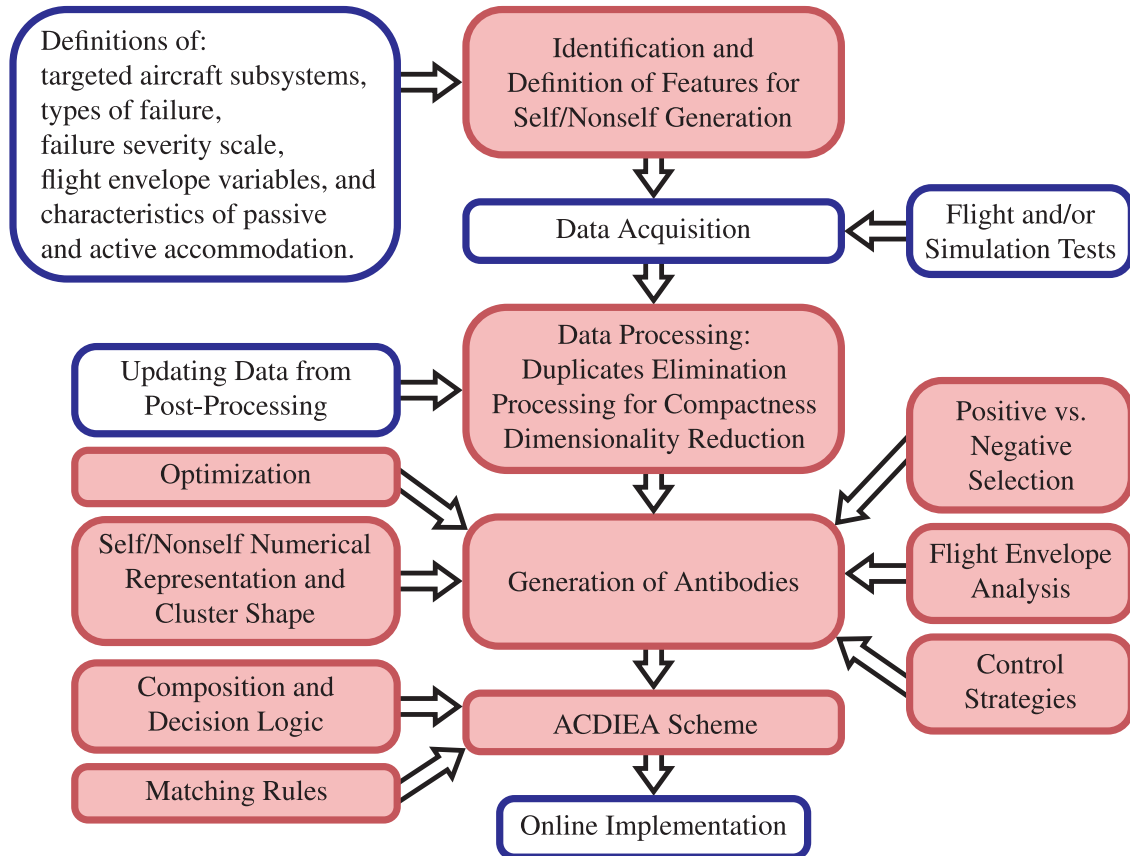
Definitions of:
targeted aircraft subsystems,
types of failure,
failure severity scale,
flight envelope variables, and
characteristics of passive
and active accommodation.

Identification and Definition of Features for Self/Nonself Generation

Data Acquisition

Flight and/or Simulation Tests

Updating Data from Post-Processing

Data Processing:
Duplicates Elimination
Processing for Compactness
Dimensionality Reduction

Optimization

Positive vs. Negative Selection

Self/Nonself Numerical Representation and Cluster Shape

Generation of Antibodies

Flight Envelope Analysis

Composition and Decision Logic

Control Strategies

ACDIEA Scheme

Matching Rules

Online Implementation